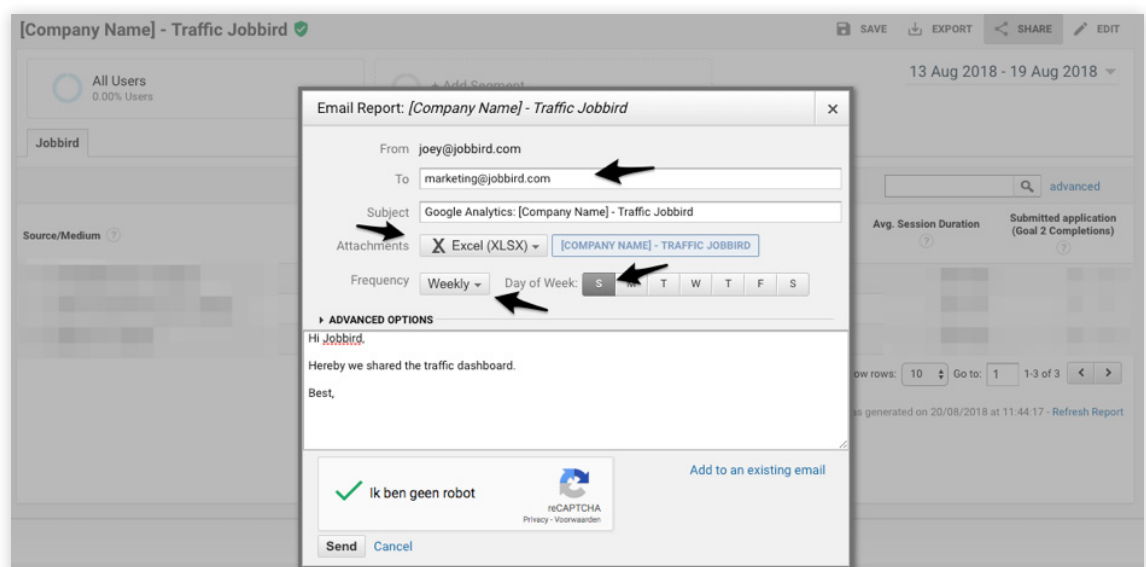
[Company Name] - Traffic Jobbird

SAVE EXPORT SHARE EDIT

All Users
0.00% Users

+ Add Segment

13 Aug 2018 - 19 Aug 2018

Jobbird

advanced

Source/Medium

Avg. Session Duration

Submitted application (Goal 2 Completions)

ow rows: 10 Go to: 1 1-3 of 3

s generated on 20/08/2018 at 11:44:17 - Refresh Report

Email Report: [Company Name] - Traffic Jobbird

From joey@jobbird.com

To marketing@jobbird.com

Subject Google Analytics: [Company Name] - Traffic Jobbird

Attachments Excel (XLSX) [COMPANY NAME] - TRAFFIC JOBBIRD

Frequency Weekly Day of Week: S M T W T F S

ADVANCED OPTIONS

Hi Jobbird,

Hereby we shared the traffic dashboard.

Best,

Add to an existing email

Ik ben geen robot

reCAPTCHA
Privacy - Voorwaarden

Send Cancel